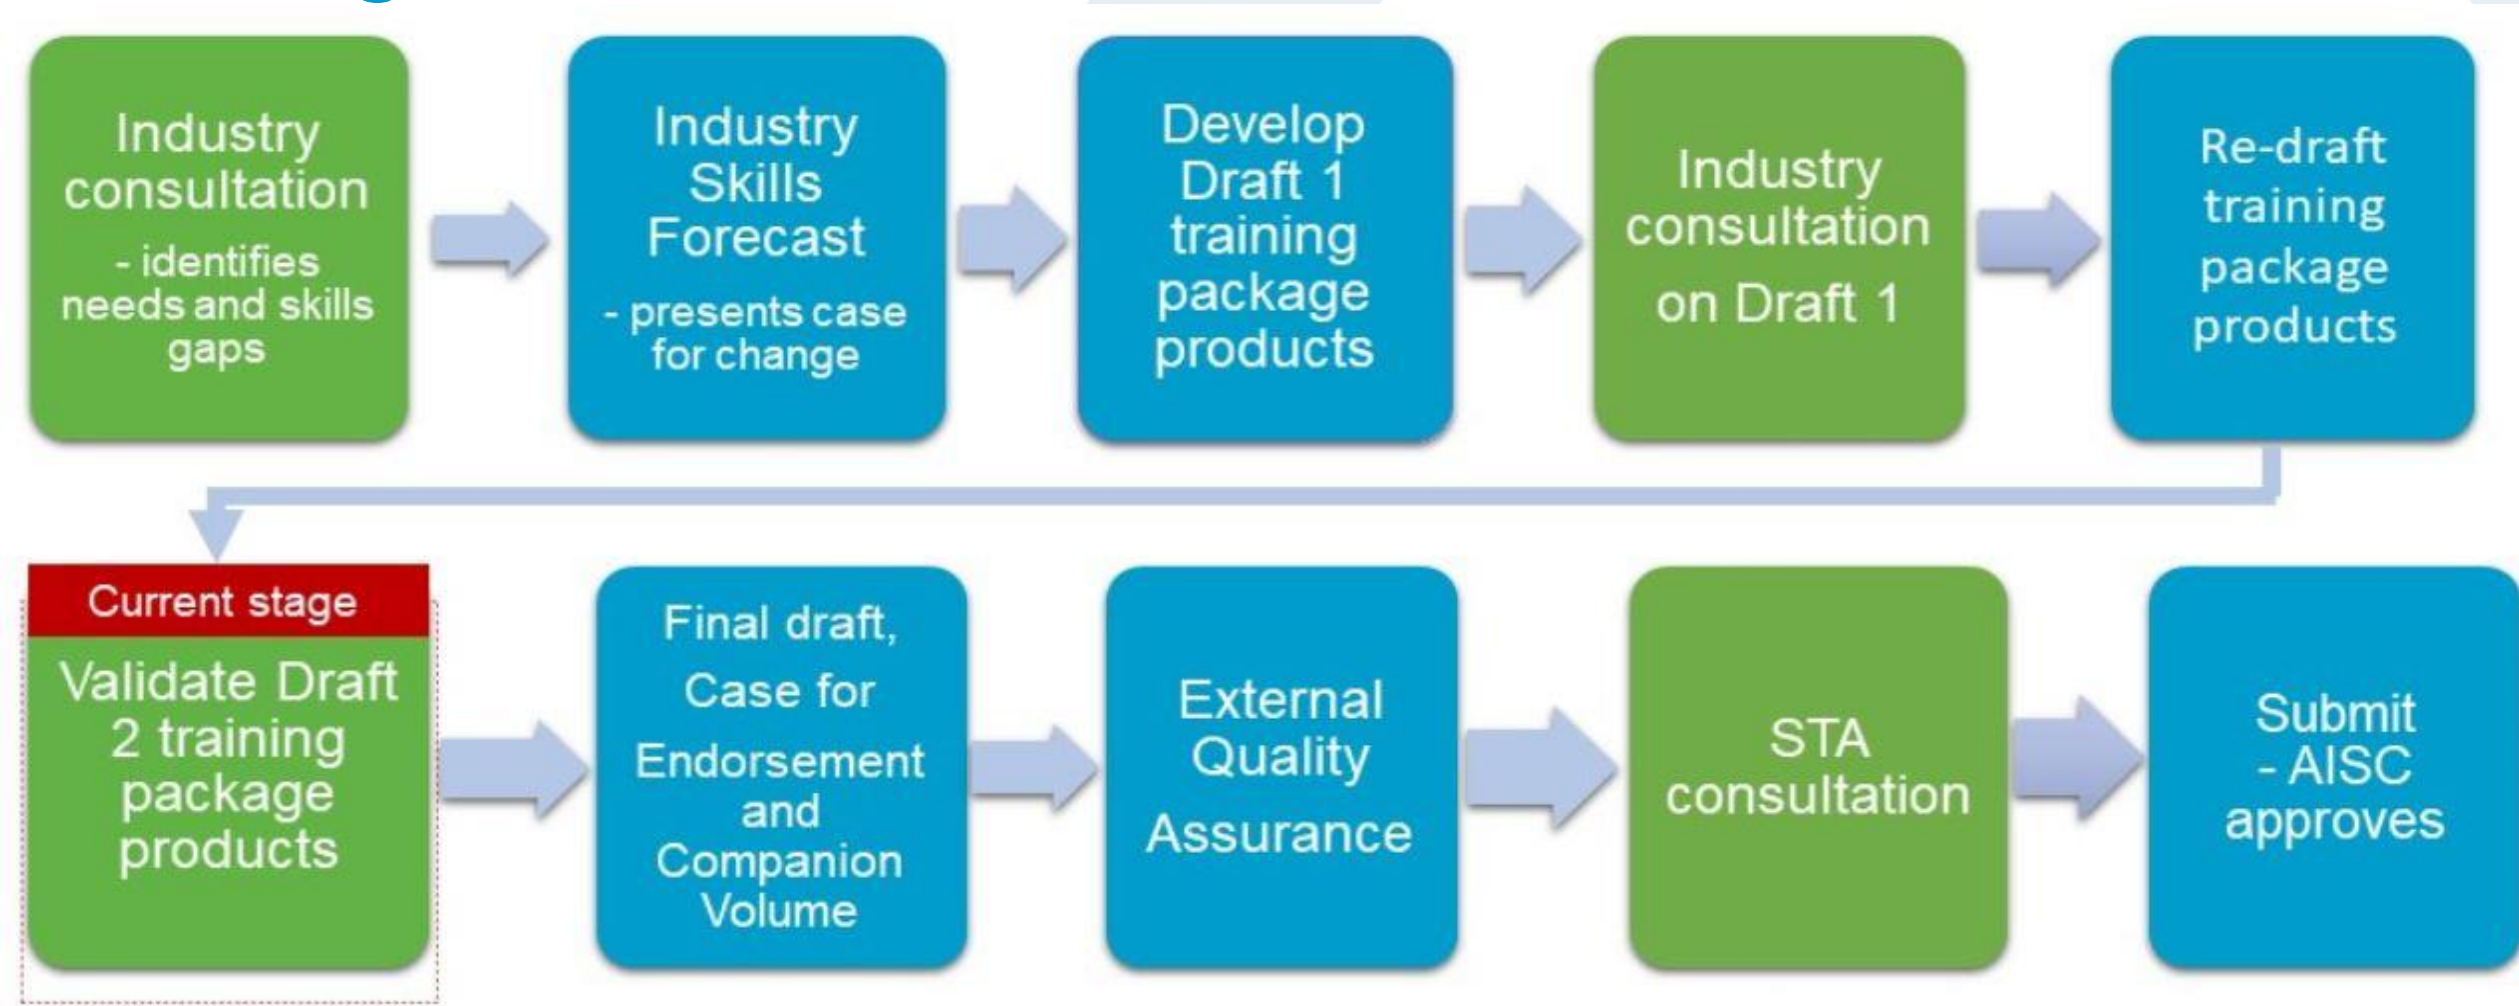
Industry consultation
- identifies needs and skills gaps

Industry Skills Forecast
- presents case for change

Develop Draft 1 training package products

Industry consultation on Draft 1

Re-draft training package products

Current stage
Validate Draft 2 training package products

Final draft, Case for Endorsement and Companion Volume

External Quality Assurance

STA consultation

Submit - AISC approves